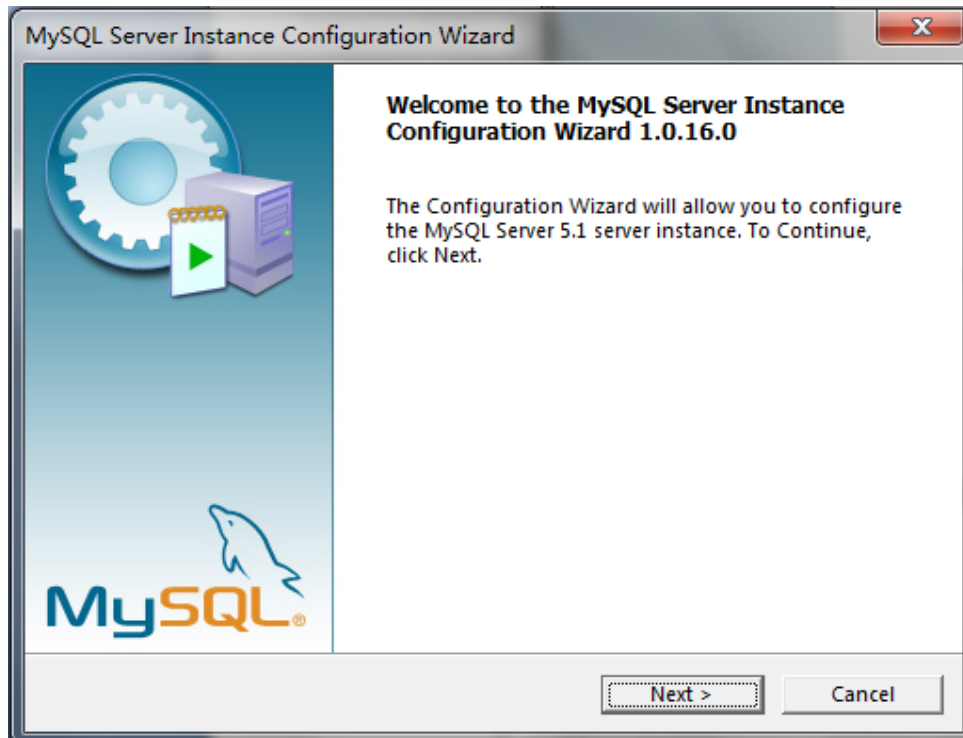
MySQL Server Instance Configuration Wizard

Welcome to the MySQL Server Instance Configuration Wizard 1.0.16.0

The Configuration Wizard will allow you to configure the MySQL Server 5.1 server instance. To Continue, click Next.

MySQL®

Next >

Cancel